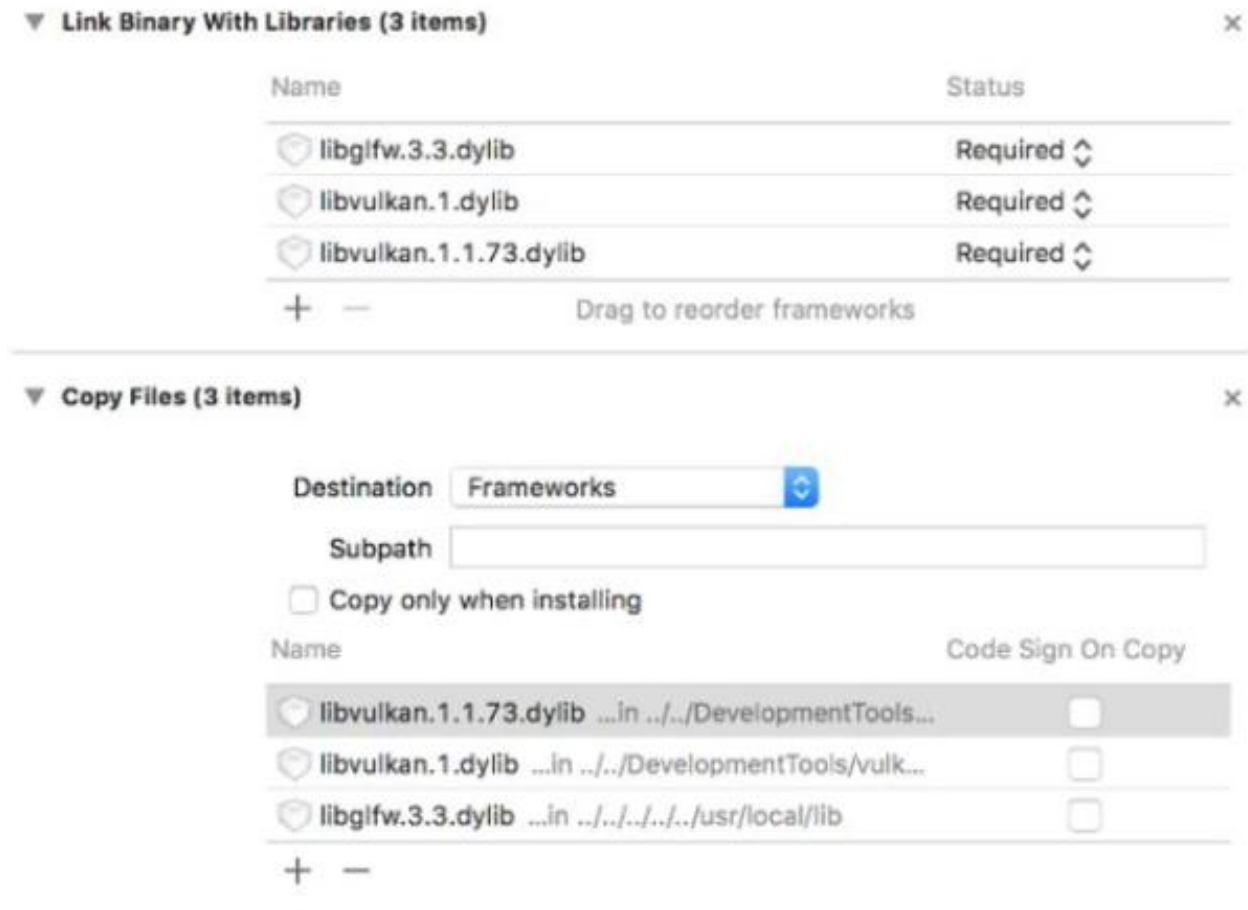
▼ Link Binary With Libraries (3 items) ×

| Name | Status |
|---|---|
| libglfw.3.3.dylib | Required ⌃ |
| libvulkan.1.dylib | Required ⌃ |
| libvulkan.1.1.73.dylib | Required ⌃ |

+ — Drag to reorder frameworks

▼ Copy Files (3 items) ×

Destination Frameworks

Subpath

Copy only when installing

| Name | Code Sign On Copy |
|---|---|
| libvulkan.1.1.73.dylib ...in ../../DevelopmentTools... | |
| libvulkan.1.dylib ...in ../../DevelopmentTools/vulk... | |
| libglfw.3.3.dylib ...in ../../../../../usr/local/lib | |

+ —